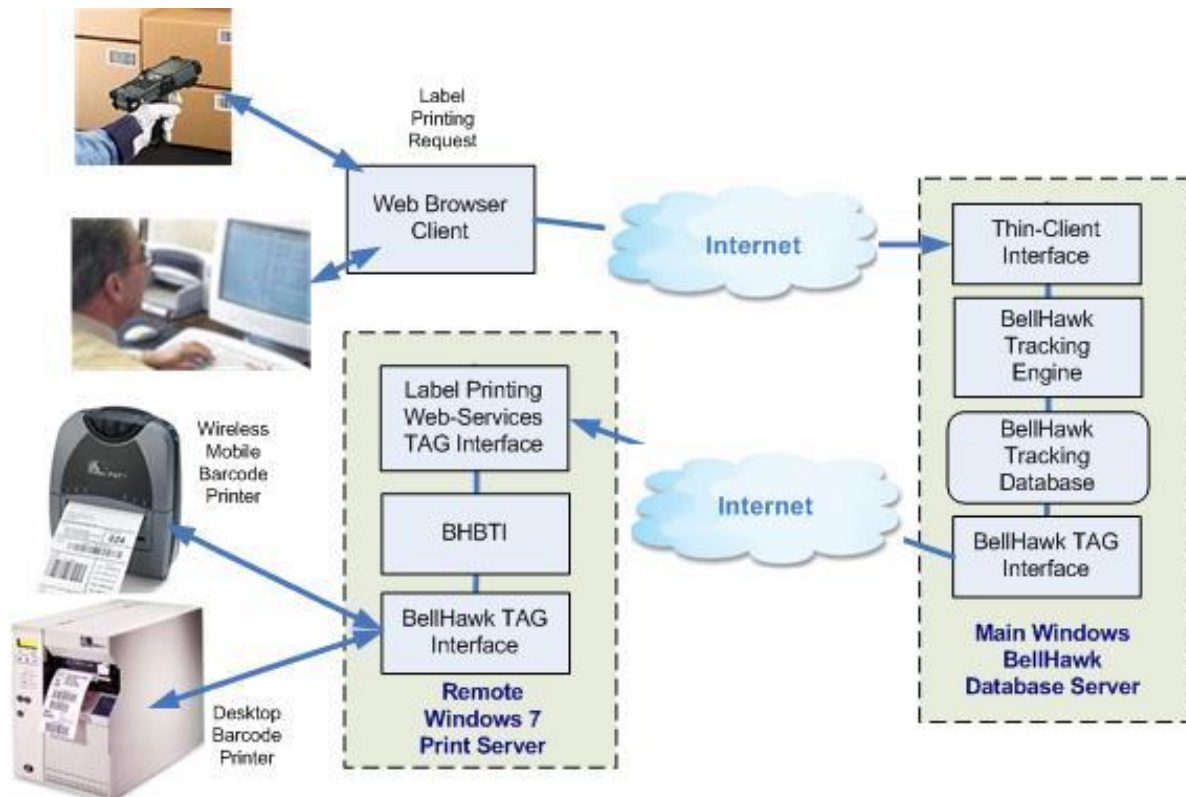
Label Printing Request

Web Browser Client

Internet

Thin-Client Interface

BellHawk Tracking Engine

BellHawk Tracking Database

BellHawk TAG Interface

Main Windows BellHawk Database Server

Internet

Label Printing Web-Services TAG Interface

BHBTI

BellHawk TAG Interface

Remote Windows 7 Print Server

Wireless Mobile Barcode Printer

Desktop Barcode Printer